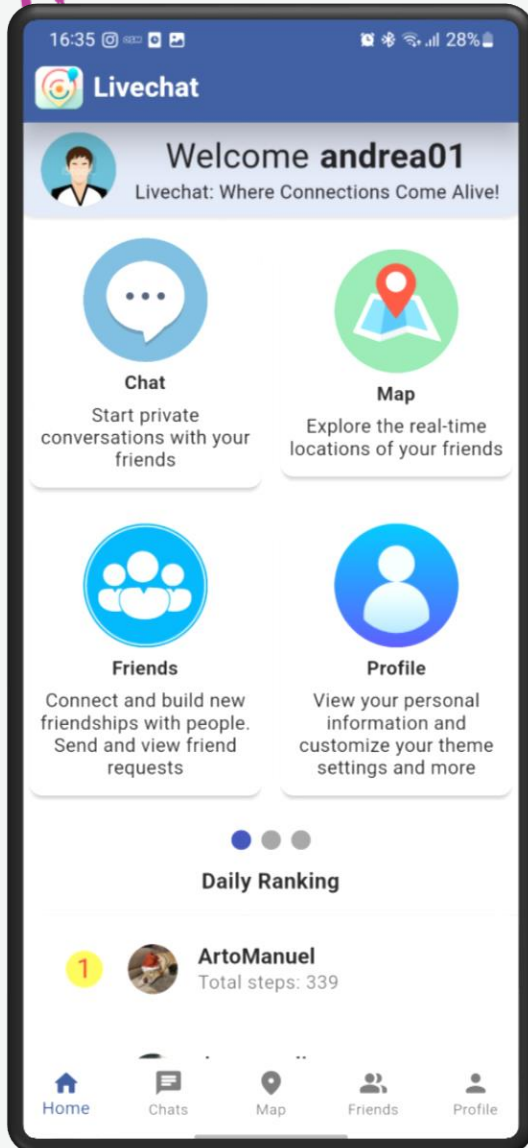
16:35 28%

Livechat

Welcome **andrea01**
Livechat: Where Connections Come Alive!

**Chat**
Start private conversations with your friends

**Map**
Explore the real-time locations of your friends

**Friends**
Connect and build new friendships with people. Send and view friend requests

**Profile**
View your personal information and customize your theme settings and more

**Daily Ranking**

1 **ArtoManuel**
Total steps: 339

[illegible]

Home Chats Map Friends Profile